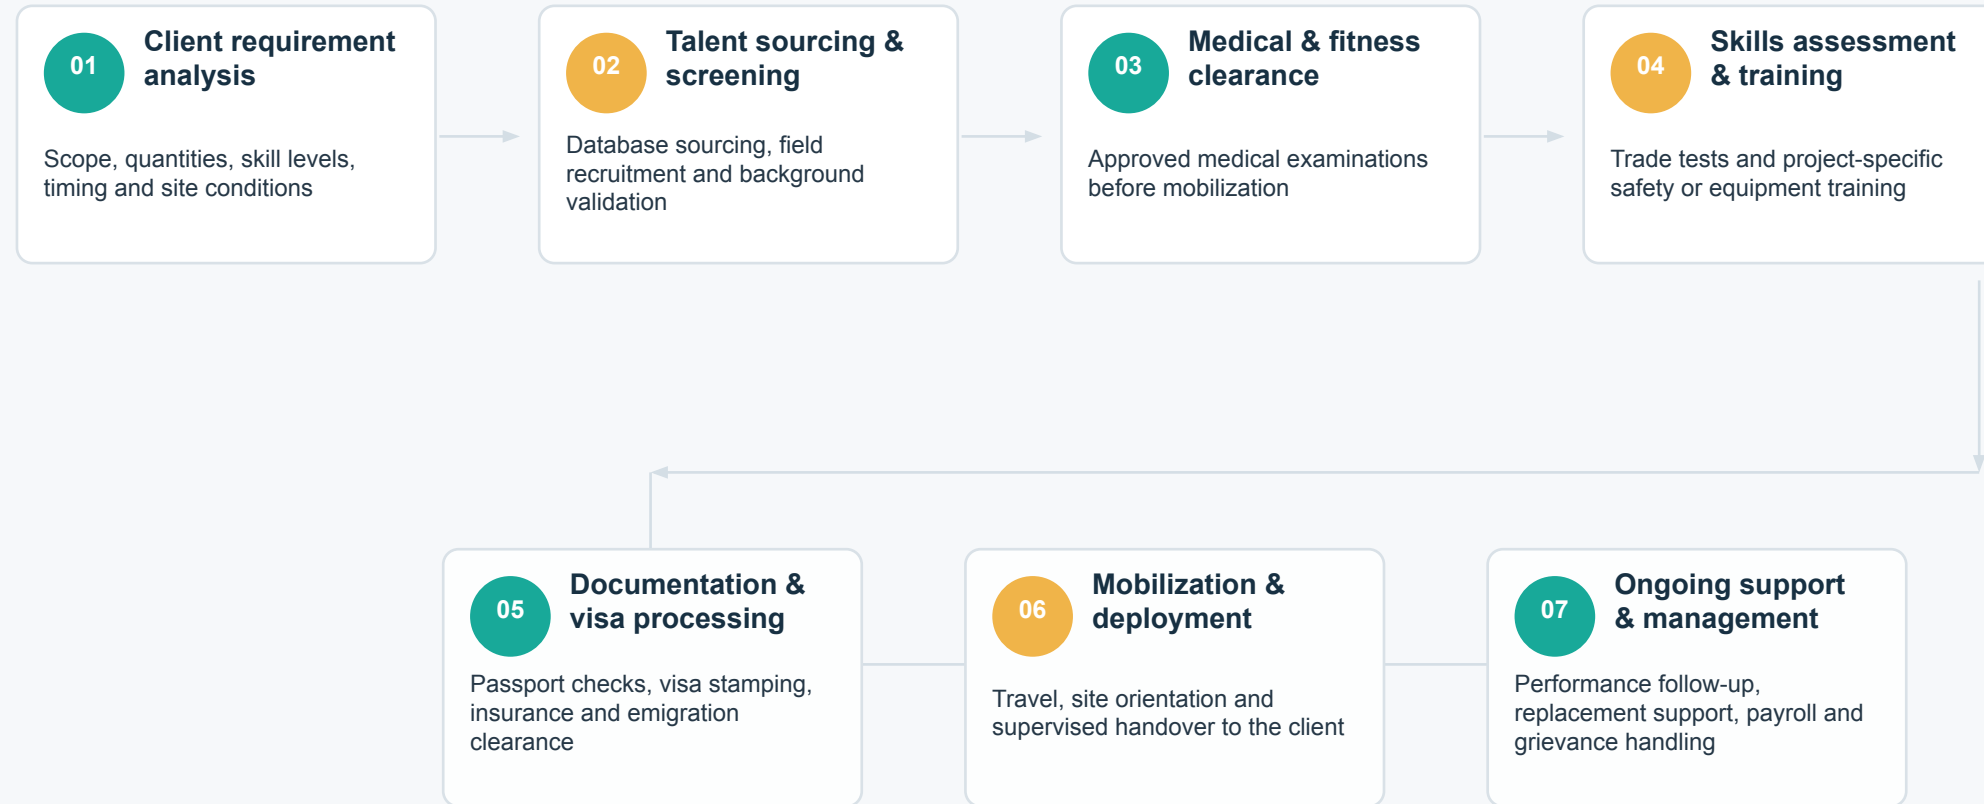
01 Client requirement analysis

Scope, quantities, skill levels, timing and site conditions

02 Talent sourcing & screening

Database sourcing, field recruitment and background validation

03 Medical & fitness clearance

Approved medical examinations before mobilization

04 Skills assessment & training

Trade tests and project-specific safety or equipment training

05 Documentation & visa processing

Passport checks, visa stamping, insurance and emigration clearance

06 Mobilization & deployment

Travel, site orientation and supervised handover to the client

07 Ongoing support & management

Performance follow-up, replacement support, payroll and grievance handling